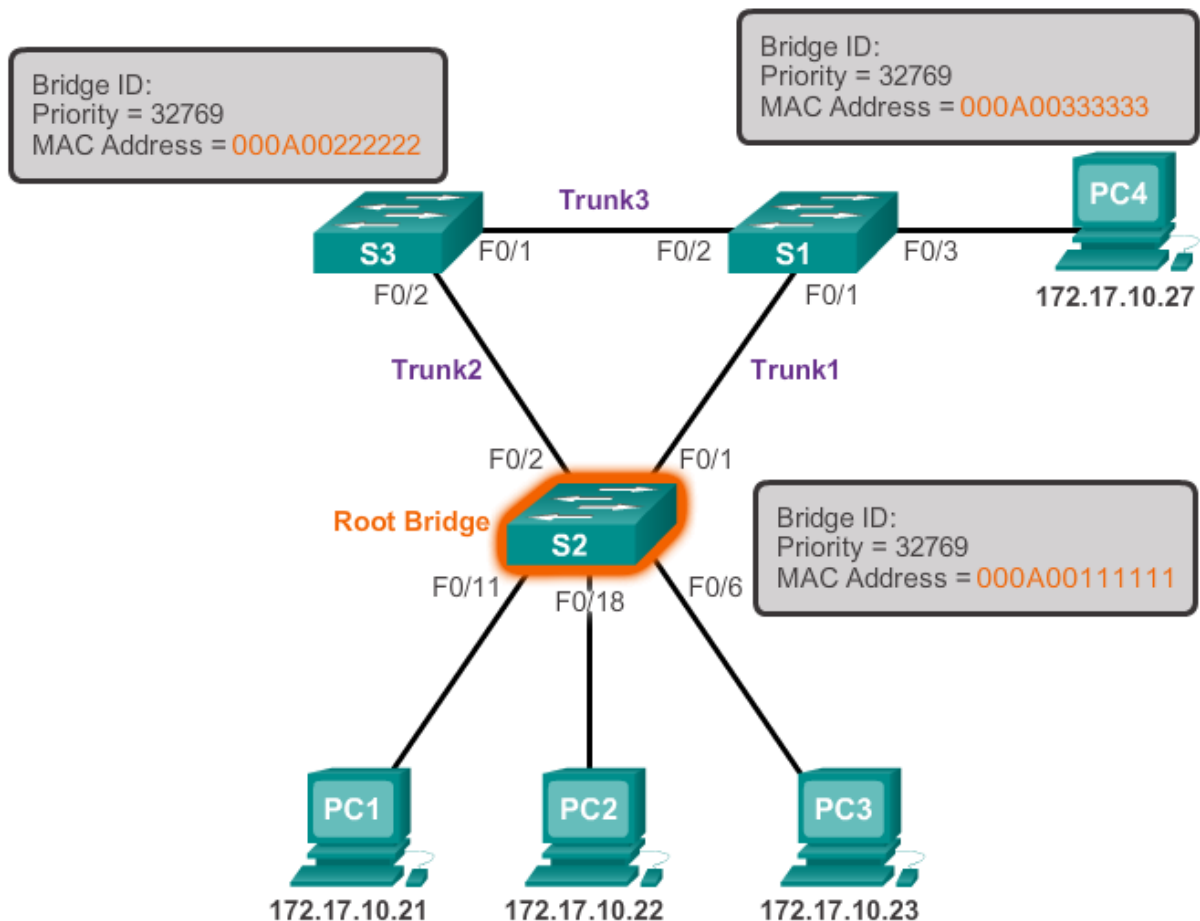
Bridge ID:
Priority = 32769
MAC Address = 000A00222222

Bridge ID:
Priority = 32769
MAC Address = 000A00333333

Trunk3

S3
F0/1
F0/2
S1
F0/3
PC4
F0/2
F0/1
172.17.10.27

Trunk2
Trunk1

F0/2
F0/1

Root Bridge
S2

Bridge ID:
Priority = 32769
MAC Address = 000A00111111

F0/11
F0/18
F0/6

PC1
PC2
PC3

172.17.10.21
172.17.10.22
172.17.10.23